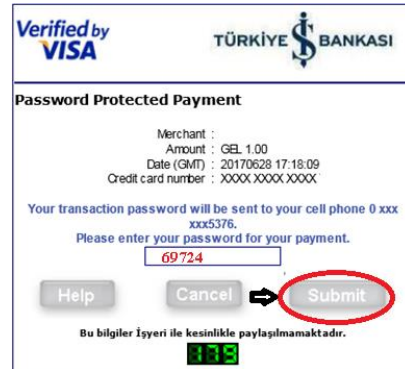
Verified by VISA

TÜRKİYE İŞ BANKASI

Password Protected Payment

Merchant :
Amount : GEL 1.00
Date (GMT) : 20170628 17:18:09
Credit card number : XXXX XXXX XXXX

Your transaction password will be sent to your cell phone 0 xxx xxx5376.
Please enter your password for your payment.

69724

Help Cancel Submit

Bu bilgiler İşyeri ile kesinlikle paylaşılmamaktadır.

179